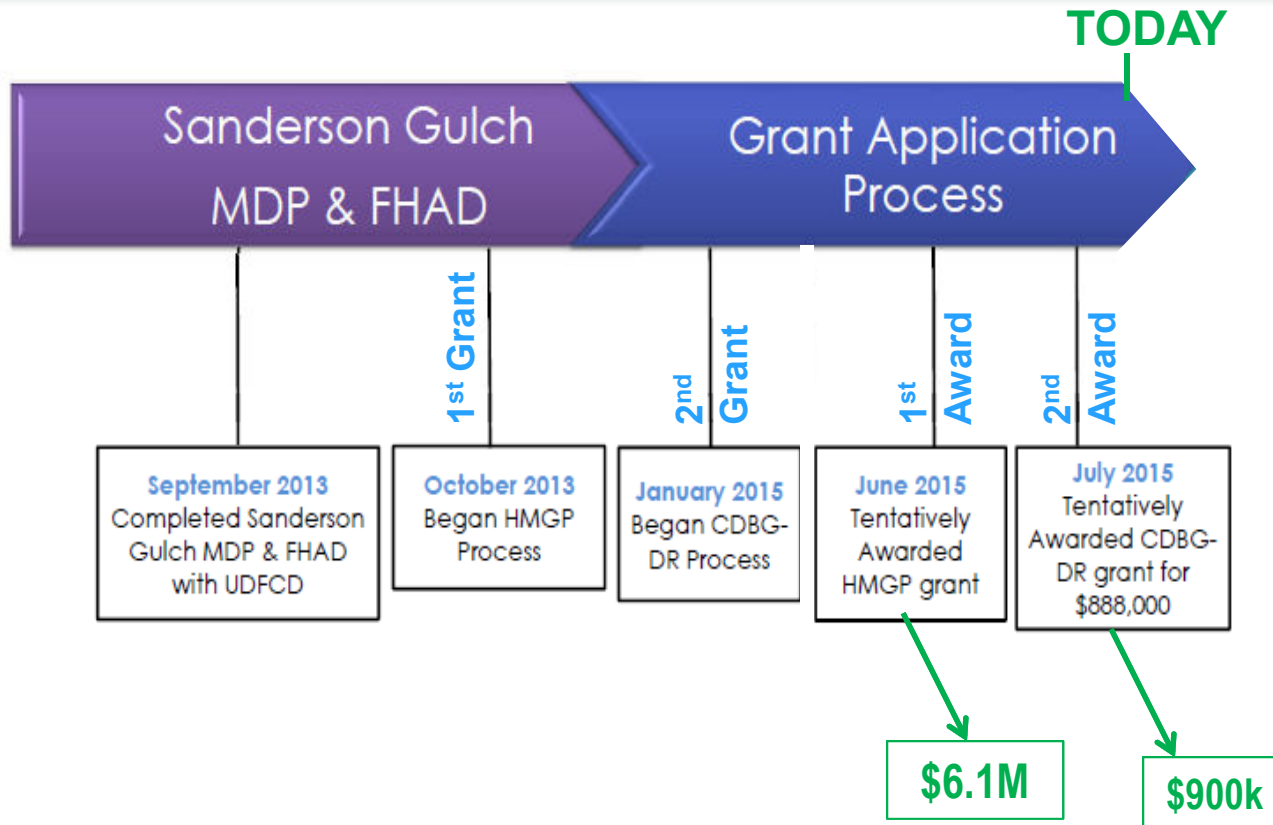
TODAY

Sanderson Gulch MDP & FHAD

Grant Application Process

1st Grant

2nd Grant

1st Award

2nd Award

September 2013
Completed Sanderson Gulch MDP & FHAD with UDFCD

October 2013
Began HMGP Process

January 2015
Began CDBG-DR Process

June 2015
Tentatively Awarded HMGP grant

July 2015
Tentatively Awarded CDBG-DR grant for $888,000

$6.1M

$900k